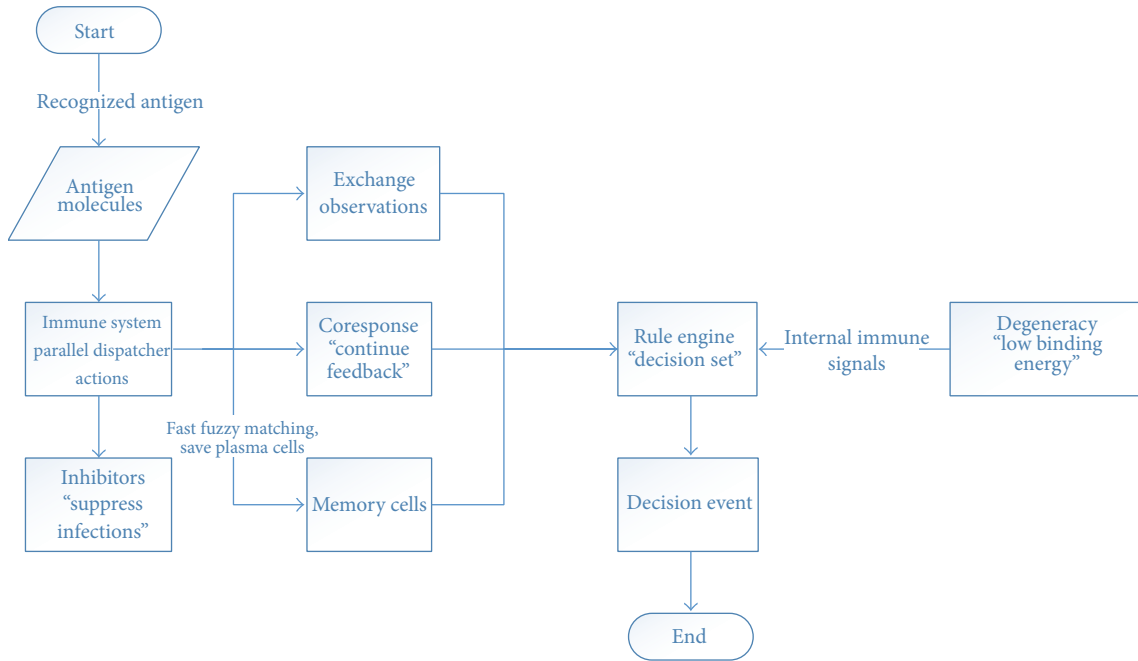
Start

Recognized antigen

Antigen molecules

Immune system parallel dispatcher actions

Inhibitors "suppress infections"

Fast fuzzy matching, save plasma cells

Exchange observations

Coresponse "continue feedback"

Memory cells

Rule engine "decision set"

Internal immune signals

Degeneracy "low binding energy"

Decision event

End